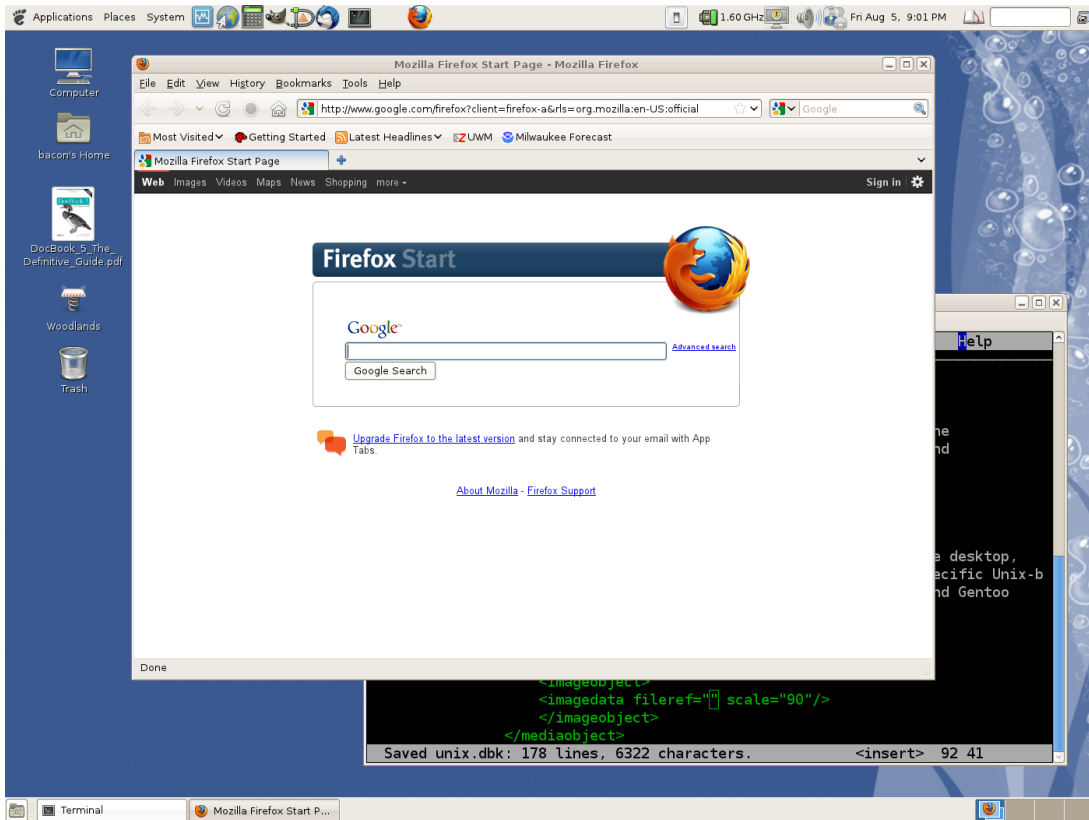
Applications Places System

1.60 GHz Fri Aug 5, 9:01 PM

Computer

bacon's Home

DocBook_5_The_Definitive_Guide.pdf

Woodlands

Trash

Mozilla Firefox Start Page - Mozilla Firefox

File Edit View History Bookmarks Tools Help

http://www.google.com/firefox?client=firefox-a&rls=org.mozilla:en-US:official

Google

Most Visited Getting Started Latest Headlines UWM Milwaukee Forecast

Mozilla Firefox Start Page

Web Images Videos Maps News Shopping more

Sign in

Firefox Start

Google

Advanced search

Google Search

Upgrade Firefox to the latest version and stay connected to your email with App Tabs.

About Mozilla - Firefox Support

Done

Help

ne
nd

e desktop,
ecific Unix-b
nd Gentoo

<imageobject>
<imagedata fileref="" scale="90"/>
</imageobject>
</mediaobject>
Saved unix.dbk: 178 lines, 6322 characters. <insert> 92 41

Terminal

Mozilla Firefox Start P...